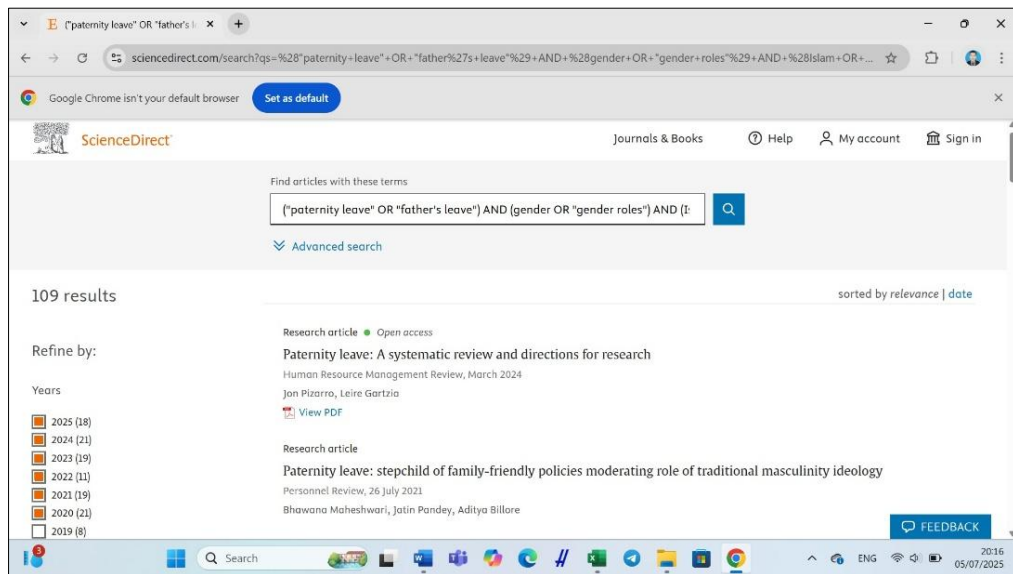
("paternity leave" OR "father's l ×

sciencedirect.com/search?qs=%28"paternity+leave"+OR+"father%27s+leave"%29+AND+%28gender+OR+"gender+roles"%29+AND+%28Islam+OR+...

Google Chrome isn't your default browser Set as default

ScienceDirect

Journals & Books Help My account Sign in

Find articles with these terms

("paternity leave" OR "father's leave") AND (gender OR "gender roles") AND (I:

Advanced search

109 results

sorted by relevance | date

Refine by:

Years

2025 (18)
2024 (21)
2023 (19)
2022 (11)
2021 (19)
2020 (21)
2019 (8)

Research article Open access

Paternity leave: A systematic review and directions for research

Human Resource Management Review, March 2024

Jon Pizarro, Leire Gartzia

View PDF

Research article

Paternity leave: stepchild of family-friendly policies moderating role of traditional masculinity ideology

Personnel Review, 26 July 2021

Bhawana Maheshwari, Jatin Pandey, Aditya Billore

FEEDBACK

Search

ENG 20:16 05/07/2025